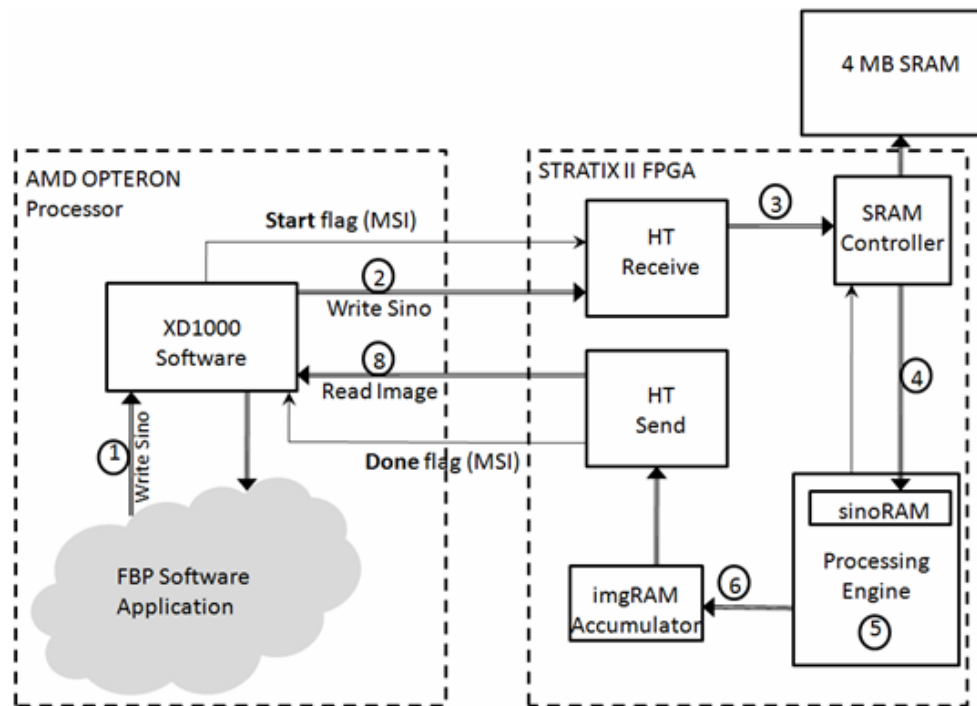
4 MB SRAM

AMD OPTERON
Processor

STRATIX II FPGA

Start flag (MSI)

HT
Receive

3

SRAM
Controller

2
Write Sino

XD1000
Software

8
Read Image

HT
Send

4

1
Write Sino

Done flag (MSI)

sinoRAM

Processing
Engine

5

FBP Software
Application

imgRAM
Accumulator

6